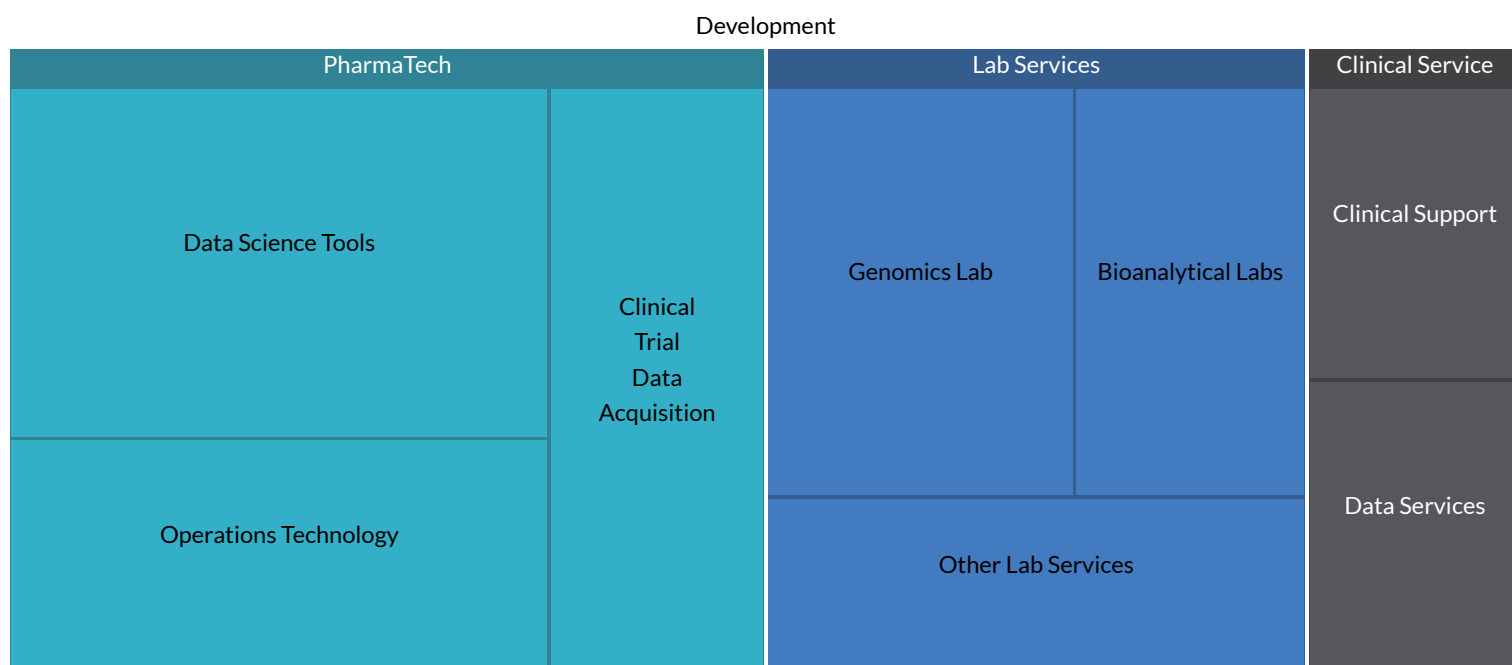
Development

PharmaTech

Data Science Tools

Operations Technology

Clinical Trial Data Acquisition

Lab Services

Genomics Lab

Bioanalytical Labs

Other Lab Services

Clinical Service

Clinical Support

Data Services